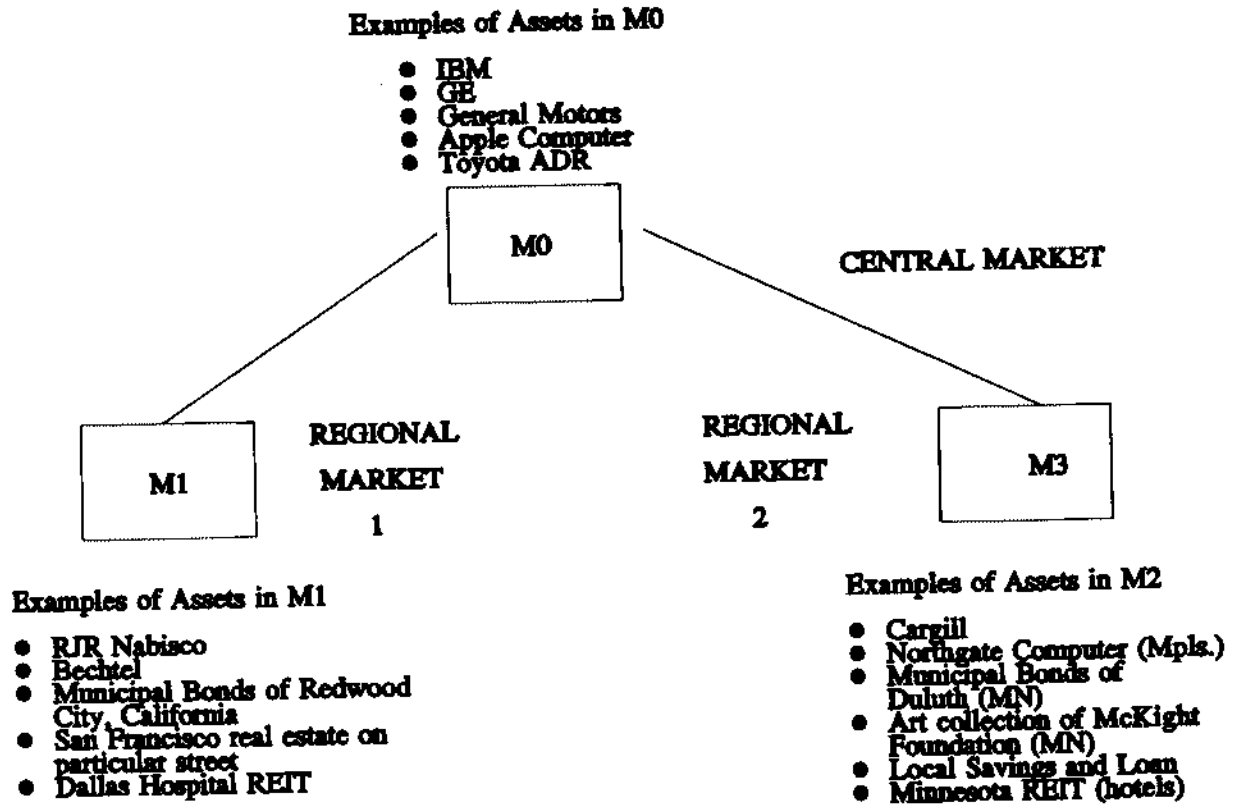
Examples of Assets in M0

- IBM
- GE
- General Motors
- Apple Computer
- Toyota ADR

M0

CENTRAL MARKET

M1

REGIONAL MARKET 1

REGIONAL MARKET 2

M3

Examples of Assets in M1

- RJR Nabisco
- Bechtel
- Municipal Bonds of Redwood City, California
- San Francisco real estate on particular street
- Dallas Hospital REIT

Examples of Assets in M2

- Cargill
- Northgate Computer (Mpls.)
- Municipal Bonds of Duluth (MN)
- Art collection of McKight Foundation (MN)
- Local Savings and Loan
- Minnesota REIT (hotels)